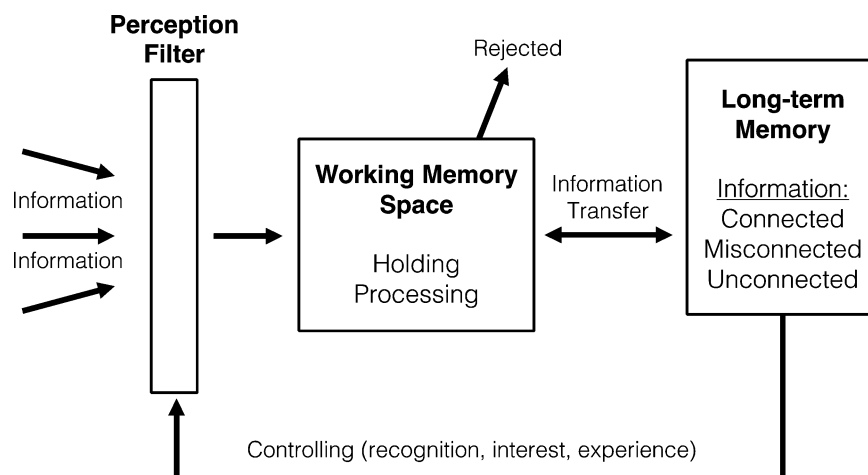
Perception Filter

Information

Information

Rejected

Working Memory Space

Holding
Processing

Information Transfer

Long-term Memory

Information:
Connected
Misconnected
Unconnected

Controlling (recognition, interest, experience)